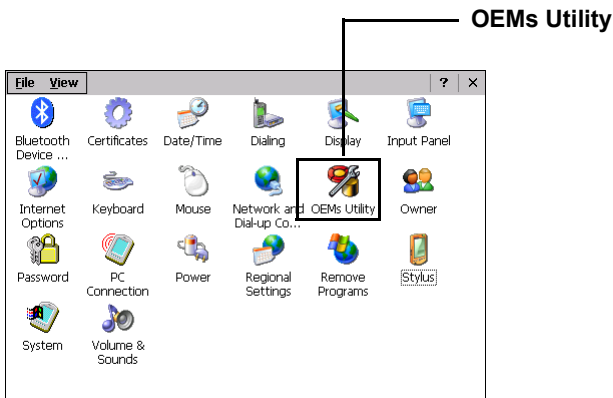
OEMs Utility

File View

? ×

Bluetooth Device ...

Certificates

Date/Time

Dialing

Display

Input Panel

Internet Options

Keyboard

Mouse

Network and Dial-up Co...

OEMs Utility

Owner

Password

PC Connection

Power

Regional Settings

Remove Programs

Stylus

System

Volume & Sounds